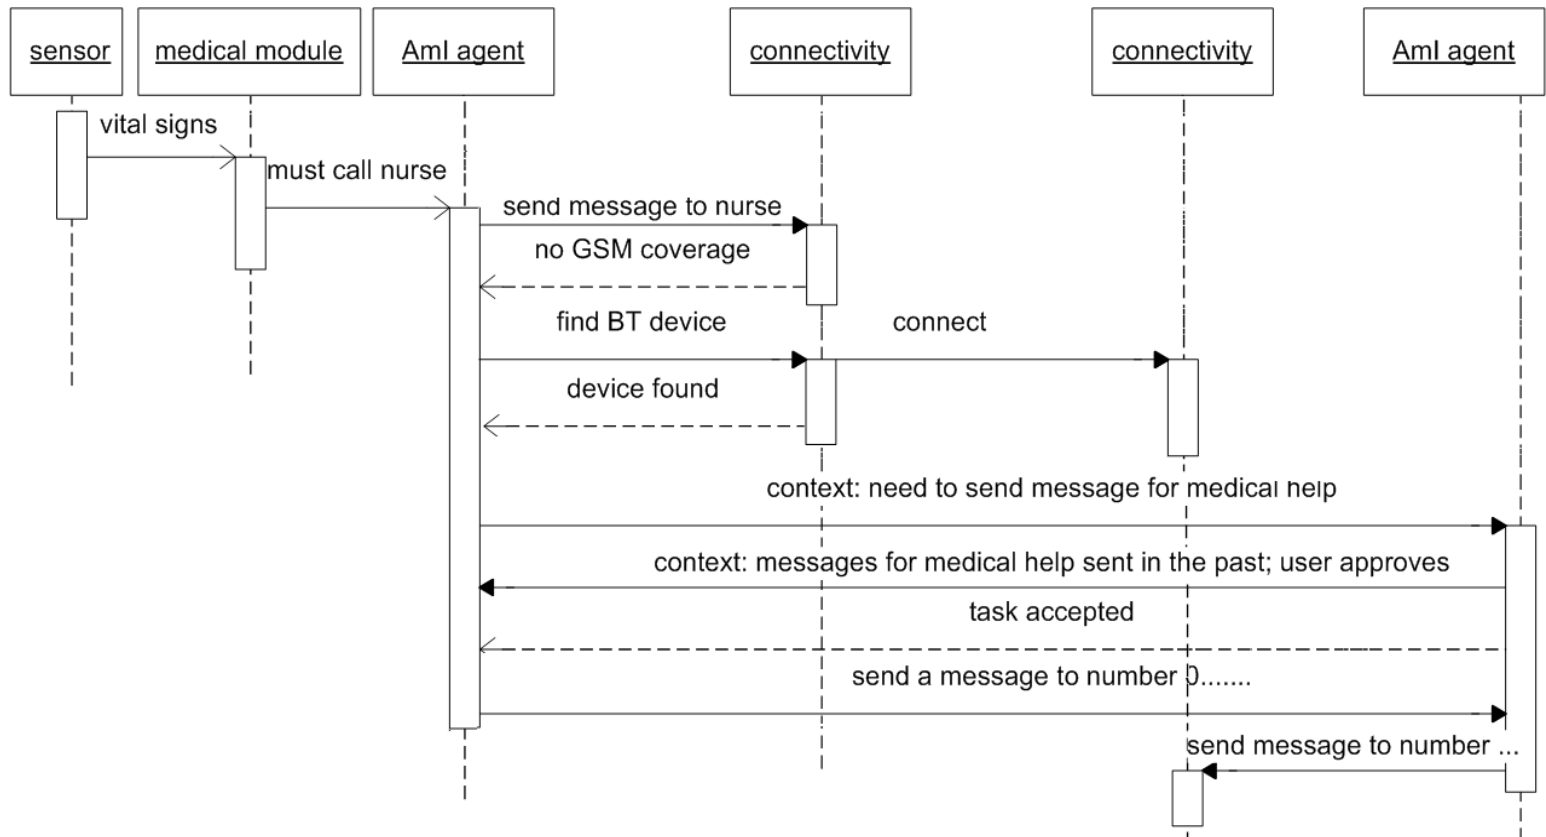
sensor
medical module
AmI agent
connectivity
connectivity
AmI agent

vital signs
must call nurse
send message to nurse
no GSM coverage
find BT device
connect
device found
context: need to send message for medical help
context: messages for medical help sent in the past; user approves
task accepted
send a message to number 0.......
send message to number ...